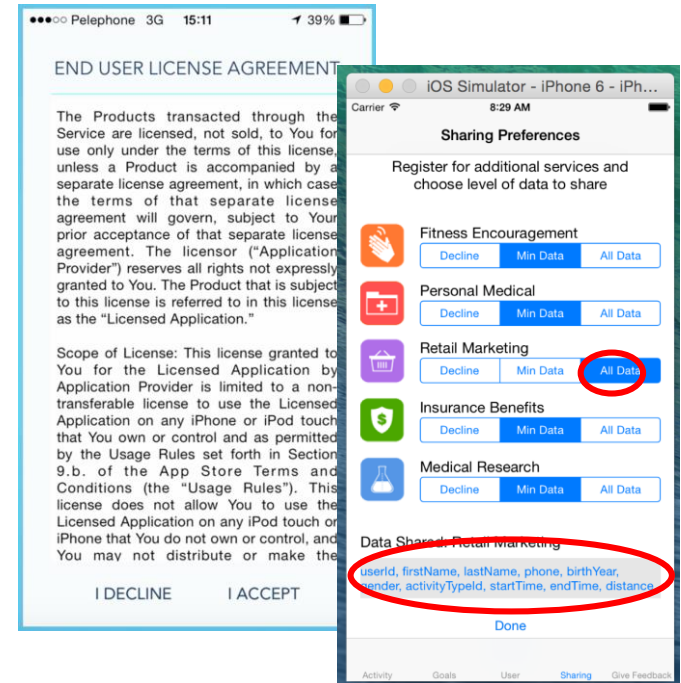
Pelephone 3G 15:11 39%

END USER LICENSE AGREEMENT

The Products transacted through the Service are licensed, not sold, to You for use only under the terms of this license, unless a Product is accompanied by a separate license agreement, in which case the terms of that separate license agreement will govern, subject to Your prior acceptance of that separate license agreement. The licensor ("Application Provider") reserves all rights not expressly granted to You. The Product that is subject to this license is referred to in this license as the "Licensed Application."

Scope of License: This license granted to You for the Licensed Application by Application Provider is limited to a non-transferable license to use the Licensed Application on any iPhone or iPod touch that You own or control and as permitted by the Usage Rules set forth in Section 9.b. of the App Store Terms and Conditions (the "Usage Rules"). This license does not allow You to use the Licensed Application on any iPod touch or iPhone that You do not own or control, and You may not distribute or make the

I DECLINE I ACCEPT

iOS Simulator - iPhone 6 - iPh

Carrier 8:29 AM

Sharing Preferences

Register for additional services and choose level of data to share

Fitness Encouragement
Decline Min Data All Data

Personal Medical
Decline Min Data All Data

Retail Marketing
Decline Min Data All Data

Insurance Benefits
Decline Min Data All Data

Medical Research
Decline Min Data All Data

Data Shared: Retail Marketing

userId, firstName, lastName, phone, birthYear, gender, activityTypeId, startTime, endTime, distance

Done

Activity Goals User Sharing Give Feedback